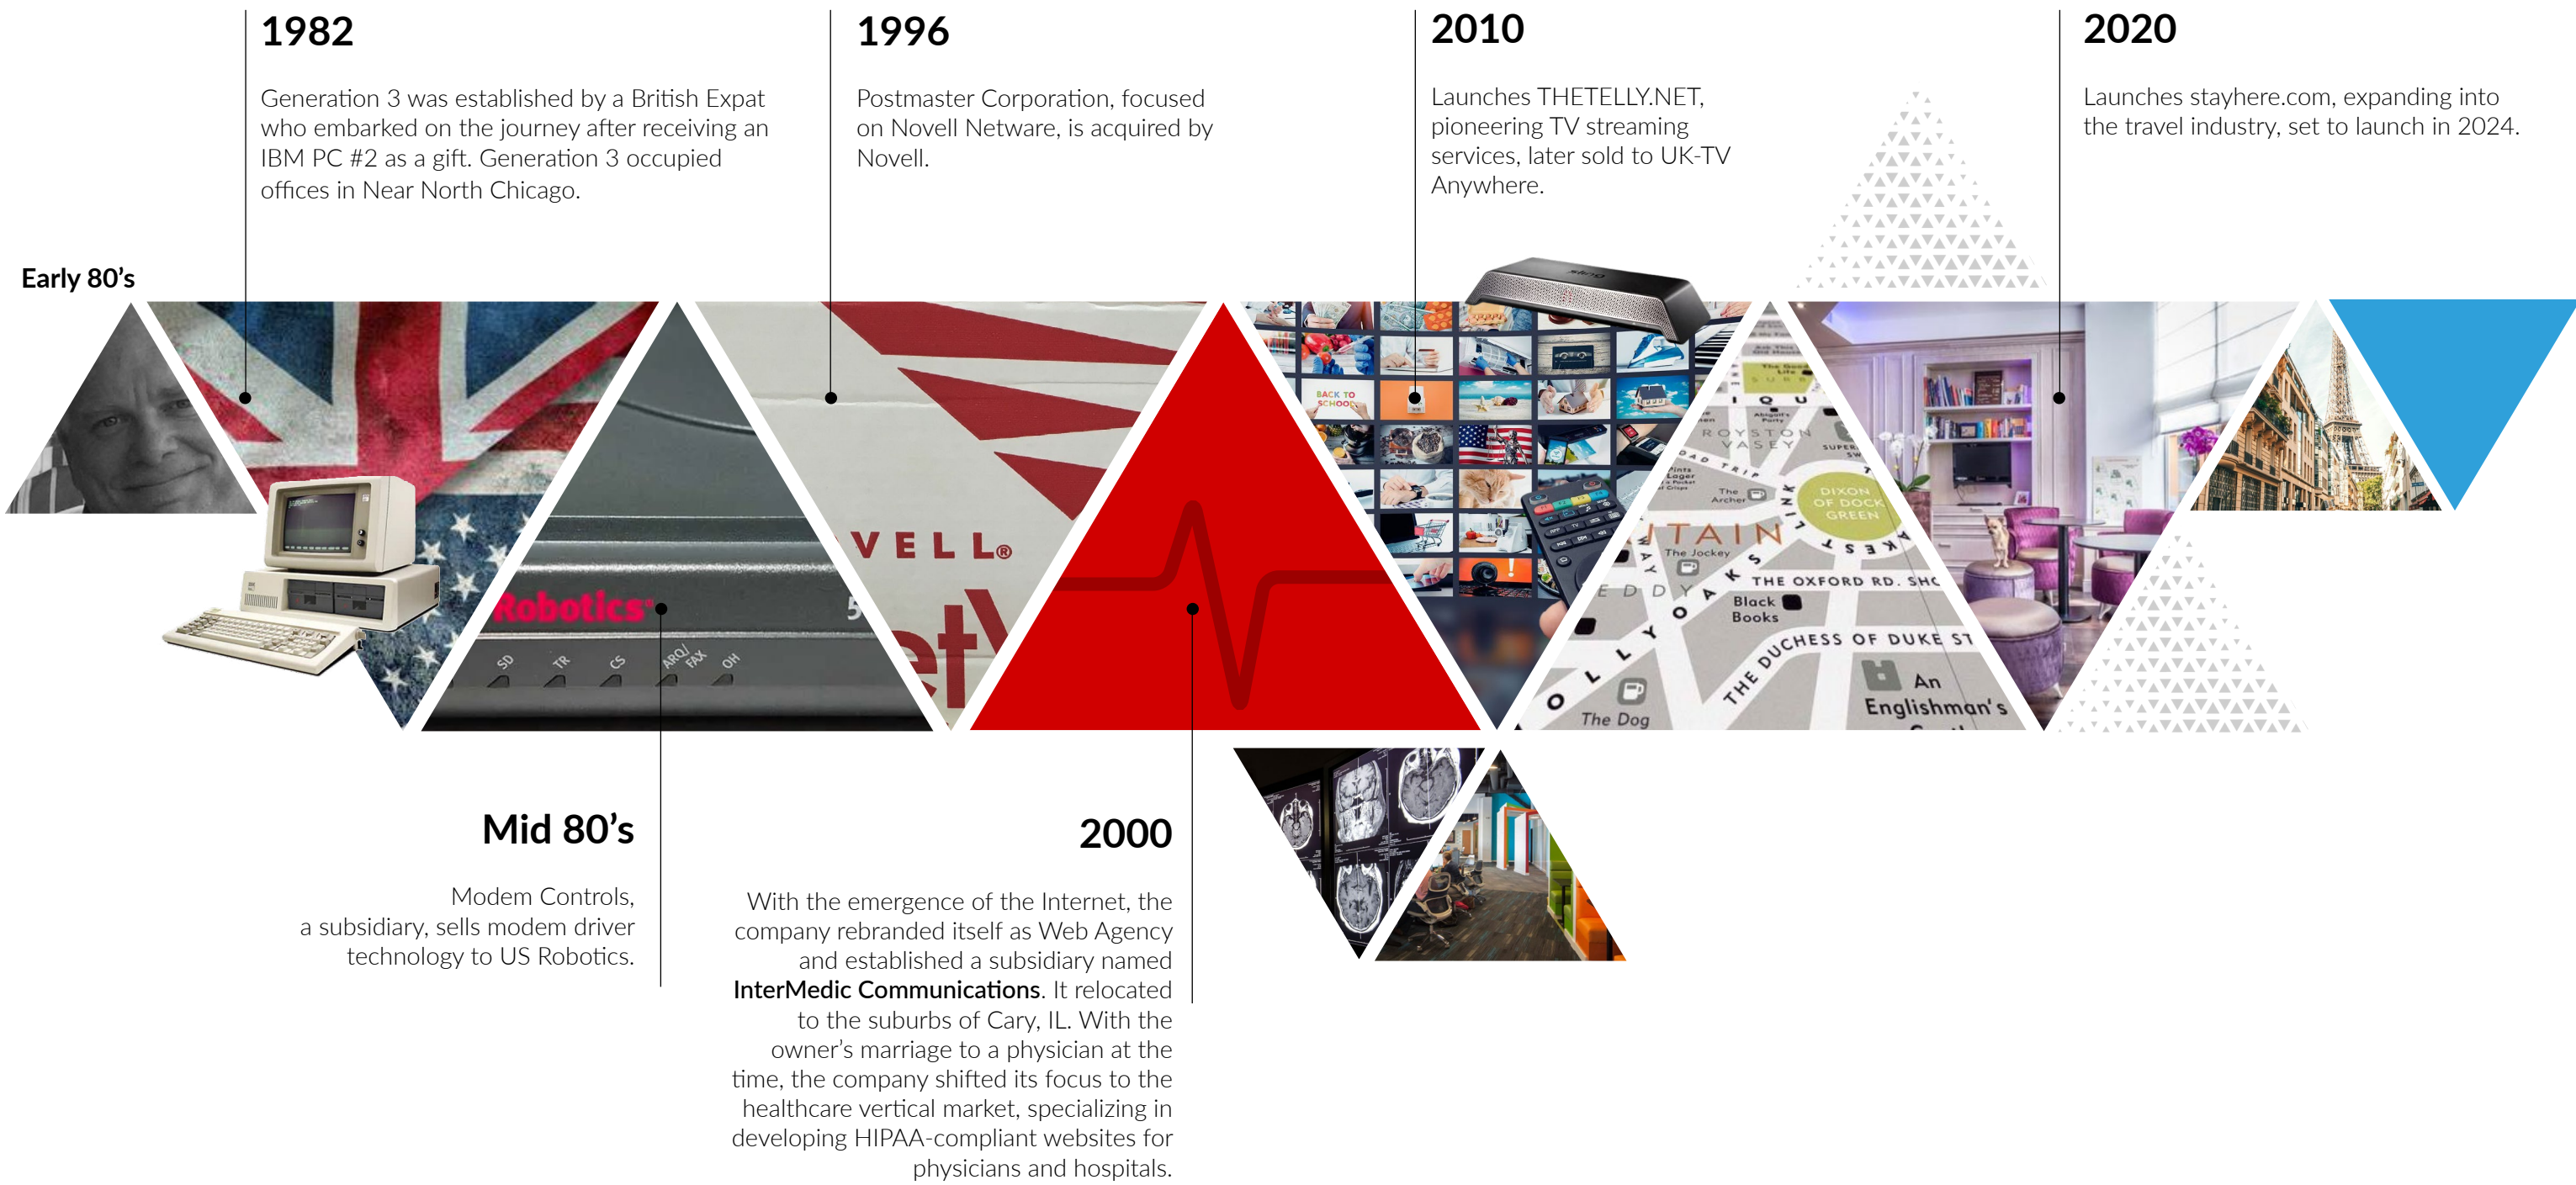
1982

Generation 3 was established by a British Expat who embarked on the journey after receiving an IBM PC #2 as a gift. Generation 3 occupied offices in Near North Chicago.

1996

Postmaster Corporation, focused on Novell Netware, is acquired by Novell.

2010

Launches THETELLY.NET, pioneering TV streaming services, later sold to UK-TV Anywhere.

2020

Launches stayhere.com, expanding into the travel industry, set to launch in 2024.

Early 80's

Robotics

SD TR CS ARQ/FAX OH

VELL

BACK TO SCHOOL

ROYSTON VASEY

DIXON OF DOCK GREEN

The Jockey

THE OXFORD RD. SHO

Black Books

THE DUCHESS OF DUKE ST

An Englishman's

The Dog

The Archer

Mid 80's

Modem Controls, a subsidiary, sells modem driver technology to US Robotics.

2000

With the emergence of the Internet, the company rebranded itself as Web Agency and established a subsidiary named **InterMedic Communications**. It relocated to the suburbs of Cary, IL. With the owner's marriage to a physician at the time, the company shifted its focus to the healthcare vertical market, specializing in developing HIPAA-compliant websites for physicians and hospitals.